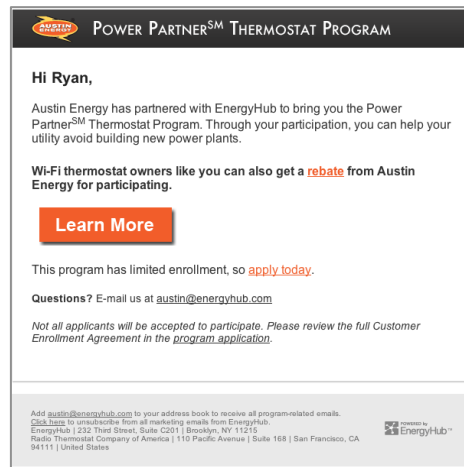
AUSTIN ENERGY

POWER PARTNER$^{SM}$ THERMOSTAT PROGRAM

Hi Ryan,

Austin Energy has partnered with EnergyHub to bring you the Power Partner$^{SM}$ Thermostat Program. Through your participation, you can help your utility avoid building new power plants.

Wi-Fi thermostat owners like you can also get a rebate from Austin Energy for participating.

Learn More

This program has limited enrollment, so apply today.

Questions? E-mail us at austin@energyhub.com

Not all applicants will be accepted to participate. Please review the full Customer Enrollment Agreement in the program application.

Add austin@energyhub.com to your address book to receive all program-related emails.
Click here to unsubscribe from all marketing emails from EnergyHub.
EnergyHub | 232 Third Street, Suite C201 | Brooklyn, NY 11215
Radio Thermostat Company of America | 110 Pacific Avenue | Suite 168 | San Francisco, CA 94111 | United States

POWERED by EnergyHub™